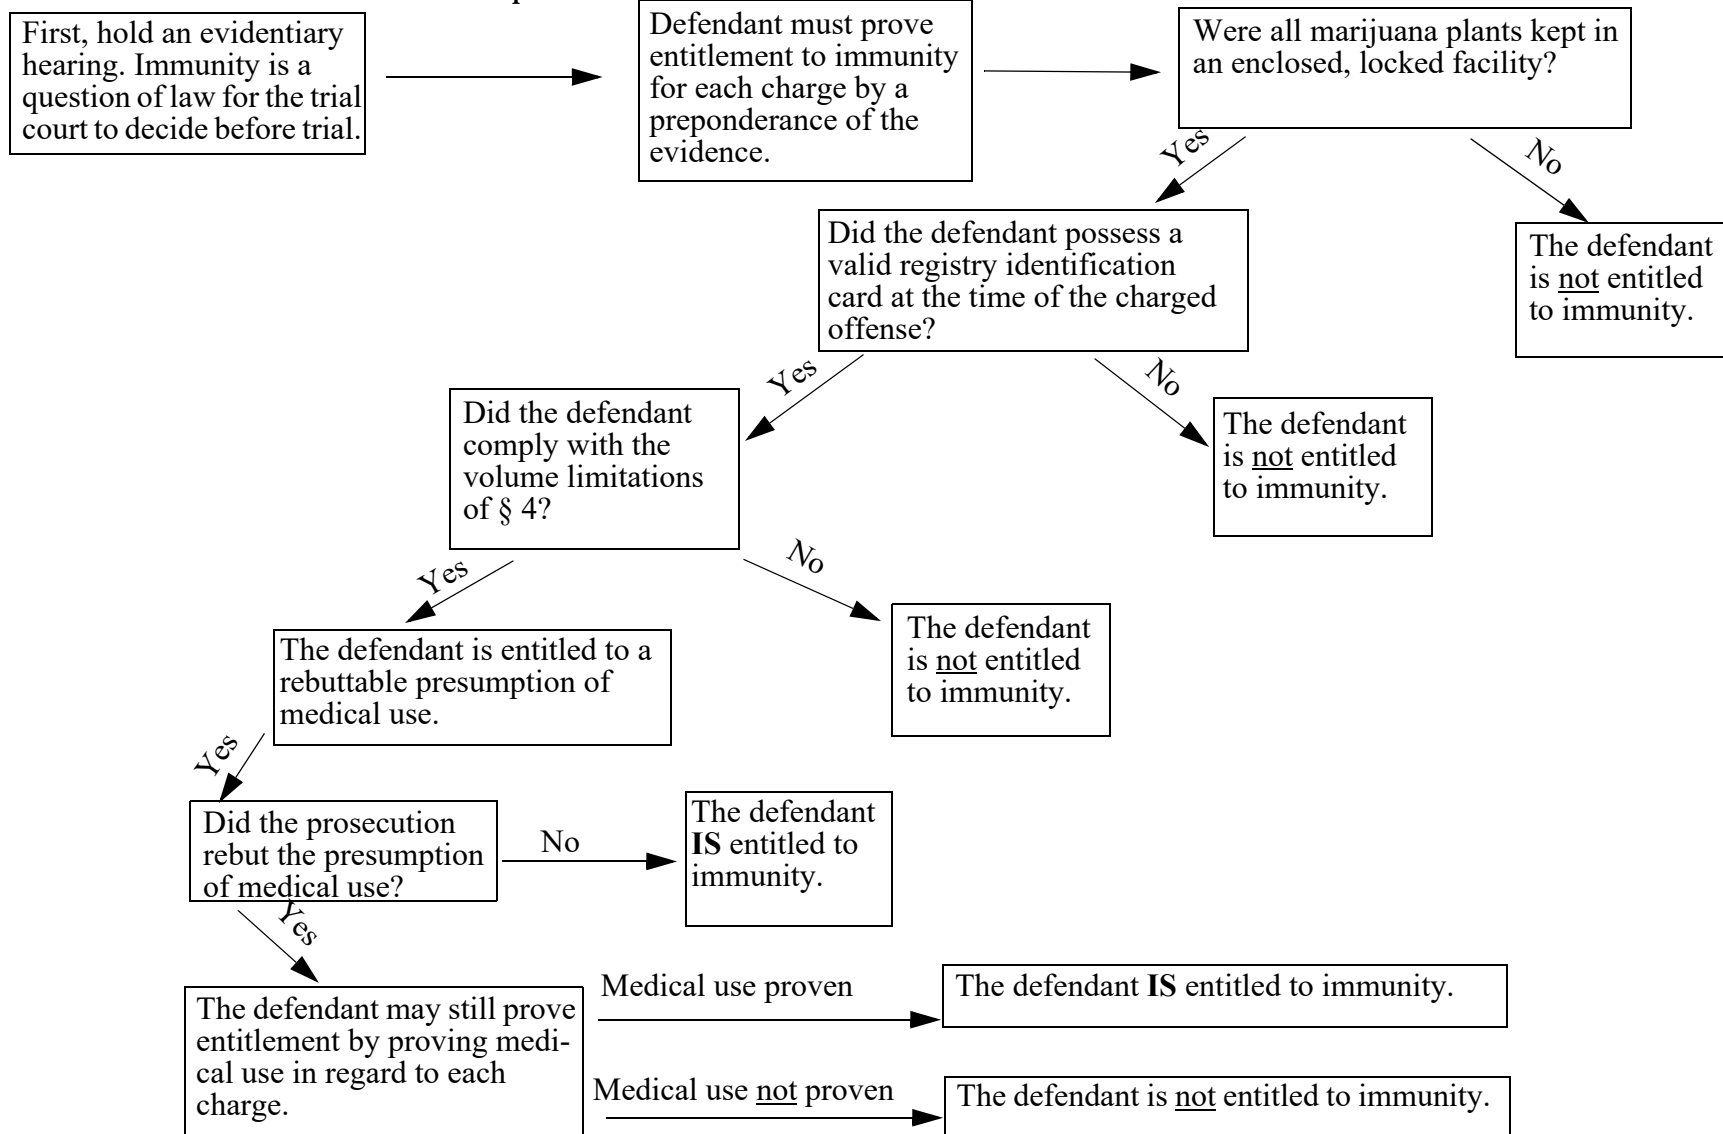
First, hold an evidentiary hearing. Immunity is a question of law for the trial court to decide before trial.

Defendant must prove entitlement to immunity for each charge by a preponderance of the evidence.

Were all marijuana plants kept in an enclosed, locked facility?

Yes

No

The defendant is not entitled to immunity.

Did the defendant possess a valid registry identification card at the time of the charged offense?

Yes

No

The defendant is not entitled to immunity.

Did the defendant comply with the volume limitations of § 4?

Yes

No

The defendant is not entitled to immunity.

The defendant is entitled to a rebuttable presumption of medical use.

Yes

Did the prosecution rebut the presumption of medical use?

No

The defendant **IS** entitled to immunity.

Yes

The defendant may still prove entitlement by proving medical use in regard to each charge.

Medical use proven

The defendant **IS** entitled to immunity.

Medical use not proven

The defendant is not entitled to immunity.